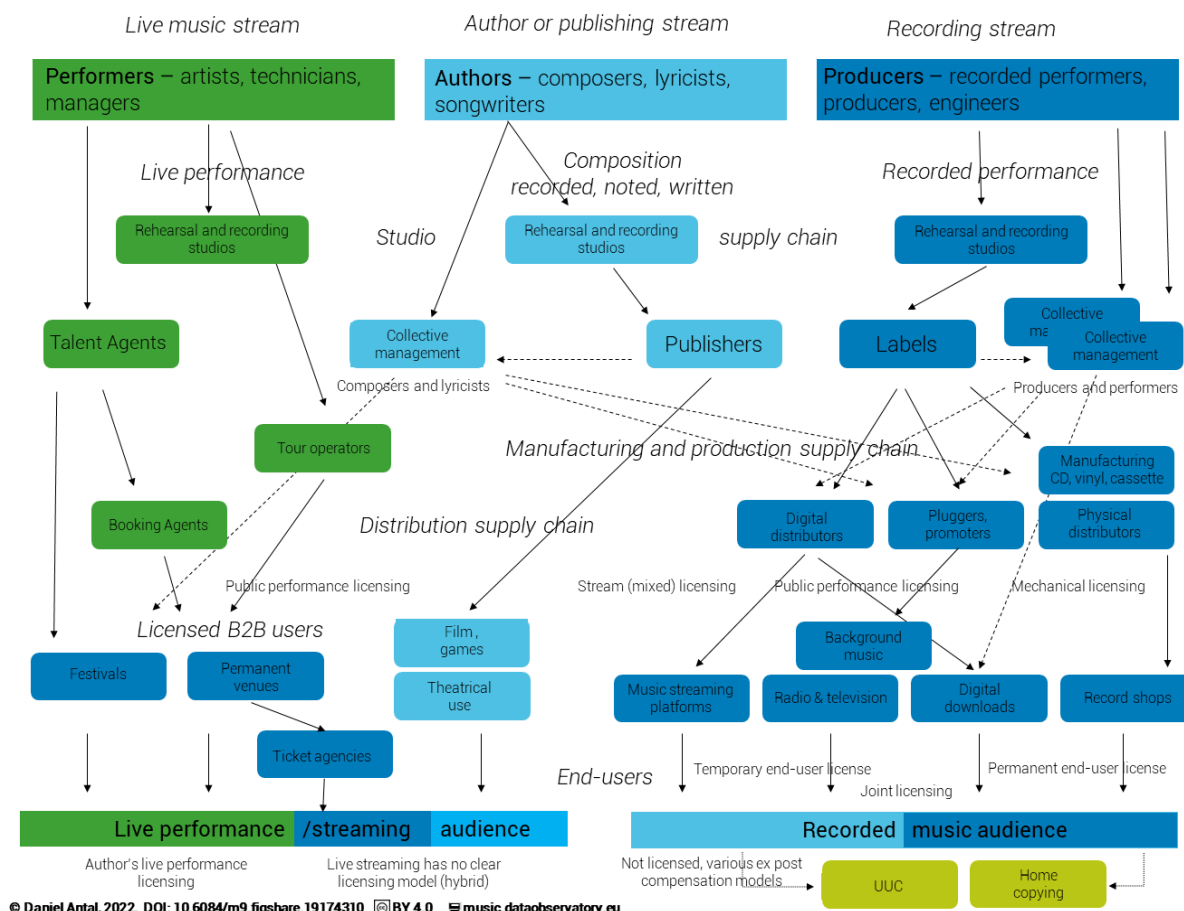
Live music stream

Author or publishing stream

Recording stream

Performers – artists, technicians, managers

Authors – composers, lyricists, songwriters

Producers – recorded performers, producers, engineers

Live performance

Composition recorded, noted, written

Recorded performance

Rehearsal and recording studios

Studio

Rehearsal and recording studios

supply chain

Rehearsal and recording studios

Talent Agents

Collective management

Publishers

Labels

Collective ma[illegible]

Collective management

Composers and lyricists

Producers and performers

Tour operators

Manufacturing and production supply chain

Manufacturing CD, vinyl, cassette

Booking Agents

Distribution supply chain

Digital distributors

Pluggers, promoters

Physical distributors

Public performance licensing

Stream (mixed) licensing

Public performance licensing

Mechanical licensing

Licensed B2B users

Film , games

Background music

Festivals

Permanent venues

Theatrical use

Music streaming platforms

Radio & television

Digital downloads

Record shops

Ticket agencies

End-users

Temporary end-user license

Joint licensing

Permanent end-user license

Live performance /streaming audience

Recorded music audience

Author's live performance licensing

Live streaming has no clear licensing model (hybrid)

Not licensed, various ex post compensation models

UUC

Home copying

© Daniel Antal, 2022, DOI: 10.6084/m9.figshare.19174310 BY 4.0 music.dataobservatory.eu